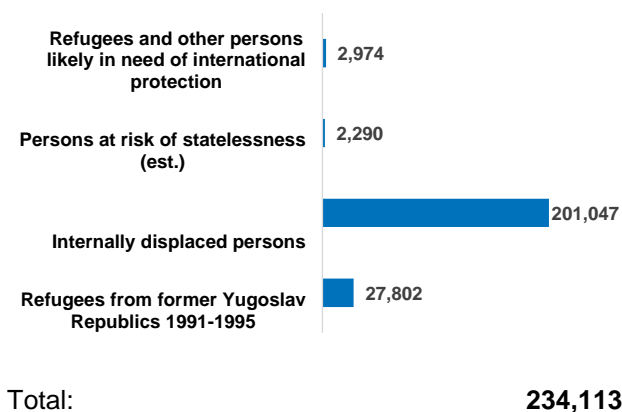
Refugees and other persons likely in need of international protection
2,974

Persons at risk of statelessness (est.)
2,290

201,047
Internally displaced persons

Refugees from former Yugoslav Republics 1991-1995
27,802

Total: 234,113